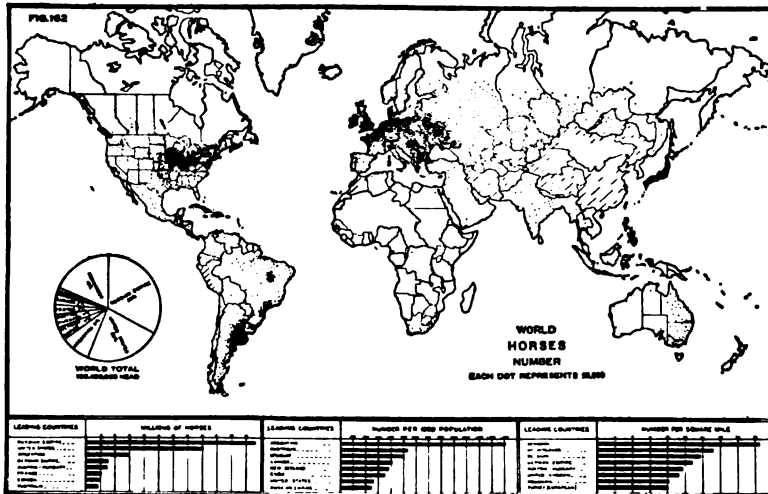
FIG. 162

WORLD
HORSES
NUMBER
EACH DOT REPRESENTS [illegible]

WORLD TOTAL
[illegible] HEAD

| LEADING COUNTRIES | MILLIONS OF HORSES |
|---|---|
| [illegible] | |

| LEADING COUNTRIES | NUMBER PER 1000 POPULATION |
|---|---|
| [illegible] | |

| LEADING COUNTRIES | NUMBER PER SQUARE MILE |
|---|---|
| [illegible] | |